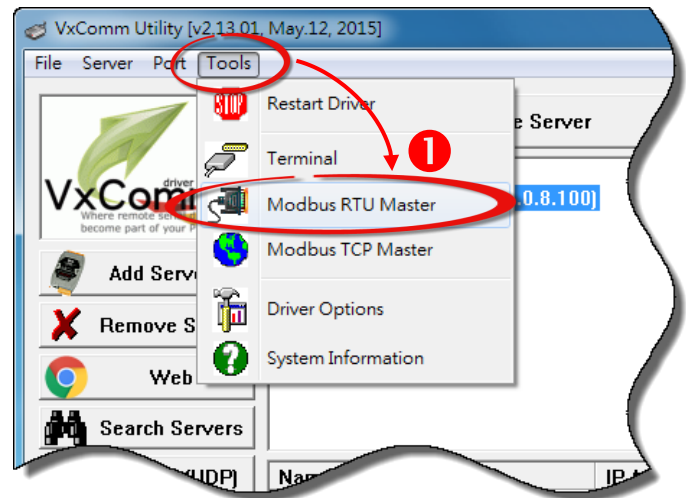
VxComm Utility [v2.13.01, May.12, 2015]

File Server Port Tools

STOP Restart Driver

Terminal

Modbus RTU Master

Modbus TCP Master

Driver Options

System Information

❶

e Server

.0.8.100]

VxComm driver
Where remote se
become part of your P

Add Serv

Remove S

Web

Search Servers

(UDP)

Nam

IP